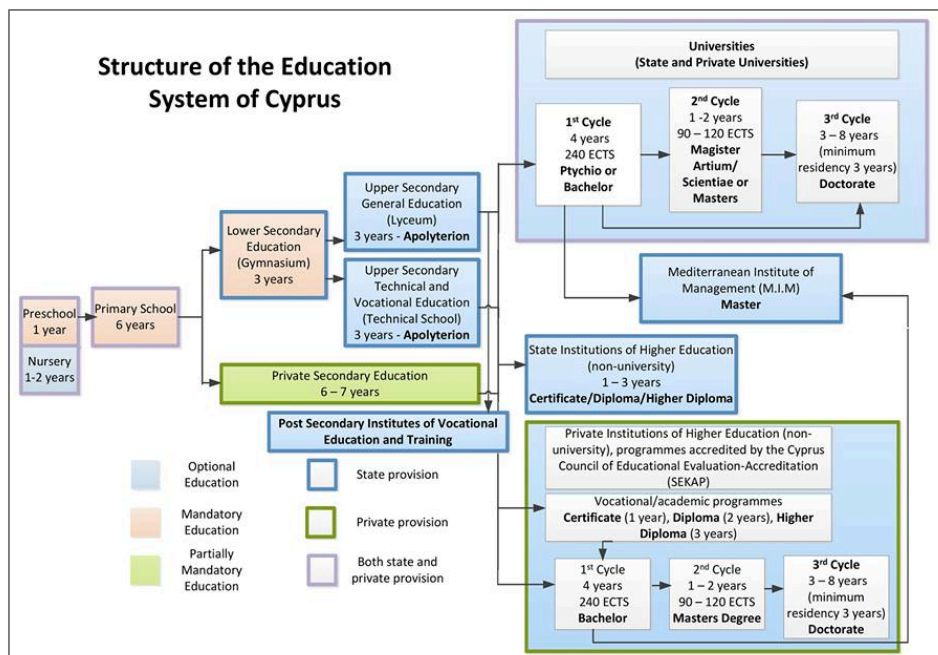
Structure of the Education System of Cyprus

Universities
(State and Private Universities)

1st Cycle
4 years
240 ECTS
Ptychio or Bachelor

2nd Cycle
1 -2 years
90 – 120 ECTS
Magister Artium/ Scientiae or Masters

3rd Cycle
3 – 8 years
(minimum residency 3 years)
Doctorate

Upper Secondary General Education (Lyceum)
3 years - Apolyterion

Lower Secondary Education (Gymnasium)
3 years

Upper Secondary Technical and Vocational Education (Technical School)
3 years - Apolyterion

Mediterranean Institute of Management (M.I.M)
Master

Preschool
1 year

Nursery
1-2 years

Primary School
6 years

Private Secondary Education
6 – 7 years

State Institutions of Higher Education (non-university)
1 – 3 years
Certificate/Diploma/Higher Diploma

Post Secondary Institutes of Vocational Education and Training

Private Institutions of Higher Education (non-university), programmes accredited by the Cyprus Council of Educational Evaluation-Accreditation (SEKAP)

Vocational/academic programmes
Certificate (1 year), Diploma (2 years), Higher Diploma (3 years)

1st Cycle
4 years
240 ECTS
Bachelor

2nd Cycle
1 – 2 years
90 – 120 ECTS
Masters Degree

3rd Cycle
3 – 8 years
(minimum residency 3 years)
Doctorate

Optional Education

Mandatory Education

Partially Mandatory Education

State provision

Private provision

Both state and private provision